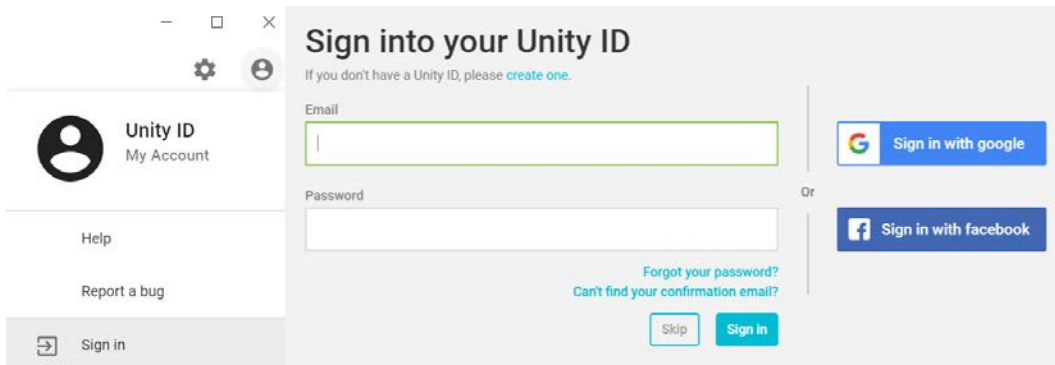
Unity ID
My Account

Help

Report a bug

Sign in

Sign into your Unity ID

If you don't have a Unity ID, please create one.

Email

Password

Forgot your password?
Can't find your confirmation email?

Skip Sign in

Or

Sign in with google

Sign in with facebook